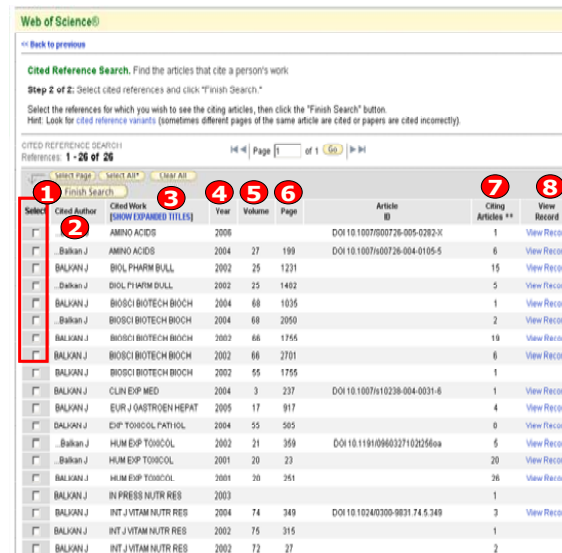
Web of Science®

<< Back to previous

Cited Reference Search. Find the articles that cite a person's work

Step 2 of 2: Select cited references and click "Finish Search."

Select the references for which you wish to see the citing articles, then click the "Finish Search" button.
Hint: Look for cited reference variants (sometimes different pages of the same article are cited or papers are cited incorrectly).

CITED REFERENCE SEARCH
References: 1 - 26 of 26

Page 1 of 1 Go

Select Page | Select All* | Clear All

Finish Search

1 2 3 4 5 6 7 8

| Select | Cited Author | Cited Work [SHOW EXPANDED TITLES] | Year | Volume | Page | Article ID | Citing Articles ** | View Record |
|---|---|---|---|---|---|---|---|---|
| ☐ | ...Balkan J | AMINO ACIDS | 2006 | | | DOI 10.1007/S00726-005-0282-X | 1 | View Record |
| ☐ | ...Balkan J | AMINO ACIDS | 2004 | 27 | 199 | DOI 10.1007/s00726-004-0105-5 | 6 | View Record |
| ☐ | BALKAN J | BIOL PHARM BULL | 2002 | 25 | 1231 | | 15 | View Record |
| ☐ | ...Balkan J | BIOL PHARM BULL | 2002 | 25 | 1402 | | 5 | View Record |
| ☐ | BALKAN J | BIOSCI BIOTECH BIOCH | 2004 | 68 | 1035 | | 1 | View Record |
| ☐ | ...Balkan J | BIOSCI BIOTECH BIOCH | 2004 | 68 | 2050 | | 2 | View Record |
| ☐ | BALKAN J | BIOSCI BIOTECH BIOCH | 2002 | 66 | 1755 | | 19 | View Record |
| ☐ | BALKAN J | BIOSCI BIOTECH BIOCH | 2002 | 66 | 2701 | | 6 | View Record |
| ☐ | BALKAN J | BIOSCI BIOTECH BIOCH | 2002 | 55 | 1755 | | 1 | |
| ☐ | BALKAN J | CLIN EXP MED | 2004 | 3 | 237 | DOI 10.1007/s10238-004-0031-6 | 1 | View Record |
| ☐ | BALKAN J | EUR J GASTROEN HEPAT | 2005 | 17 | 917 | | 4 | View Record |
| ☐ | BALKAN J | EXP TOXICOL PATHOL | 2004 | 55 | 505 | | 0 | View Record |
| ☐ | ...Balkan J | HUM EXP TOXICOL | 2002 | 21 | 359 | DOI 10.1191/0960327102ht256oa | 6 | View Record |
| ☐ | ...Balkan J | HUM EXP TOXICOL | 2001 | 20 | 23 | | 20 | View Record |
| ☐ | BALKAN J | HUM EXP TOXICOL | 2001 | 20 | 251 | | 26 | View Record |
| ☐ | BALKAN J | IN PRESS NUTR RES | 2003 | | | | 1 | |
| ☐ | BALKAN J | INT J VITAM NUTR RES | 2004 | 74 | 349 | DOI 10.1024/0300-9831.74.5.349 | 3 | View Record |
| ☐ | BALKAN J | INT J VITAM NUTR RES | 2002 | 75 | 315 | | 1 | |
| ☐ | BALKAN J | INT J VITAM NUTR RES | 2002 | 72 | 27 | | 2 | |